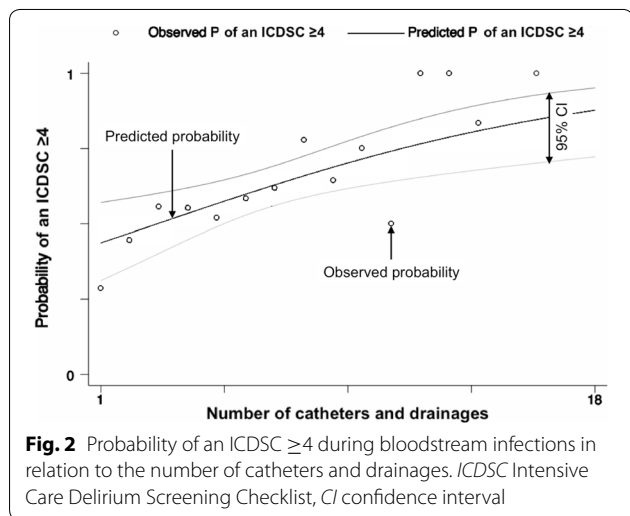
Observed P of an ICDSC ≥4 — Predicted P of an ICDSC ≥4

1

Predicted probability

95% CI

Probability of an ICDSC ≥4

Observed probability

0

1

18

Number of catheters and drainages

**Fig. 2** Probability of an ICDSC $\geq$4 during bloodstream infections in relation to the number of catheters and drainages. *ICDSC* Intensive Care Delirium Screening Checklist, *CI* confidence interval